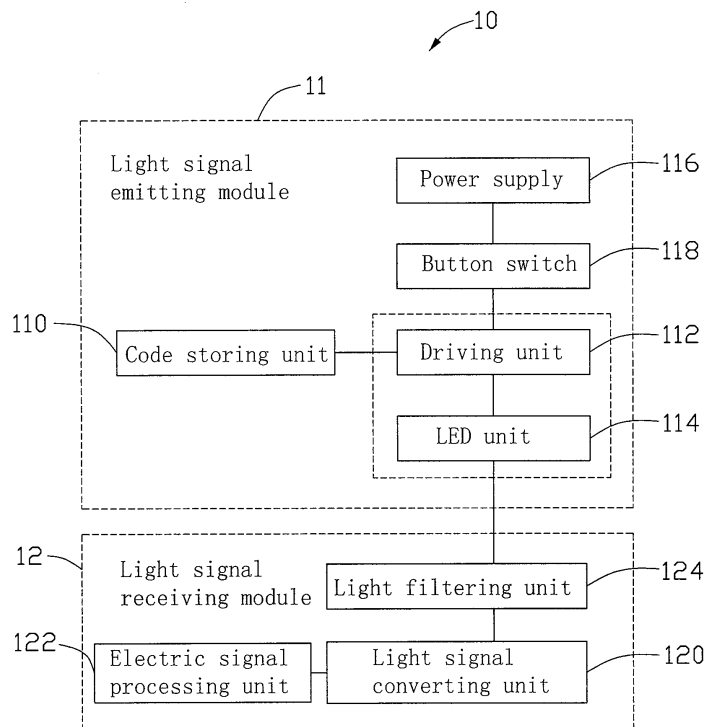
10

11

Light signal emitting module

Power supply

116

Button switch

118

110

Code storing unit

Driving unit

112

LED unit

114

12

Light signal receiving module

Light filtering unit

124

122

Electric signal processing unit

Light signal converting unit

120